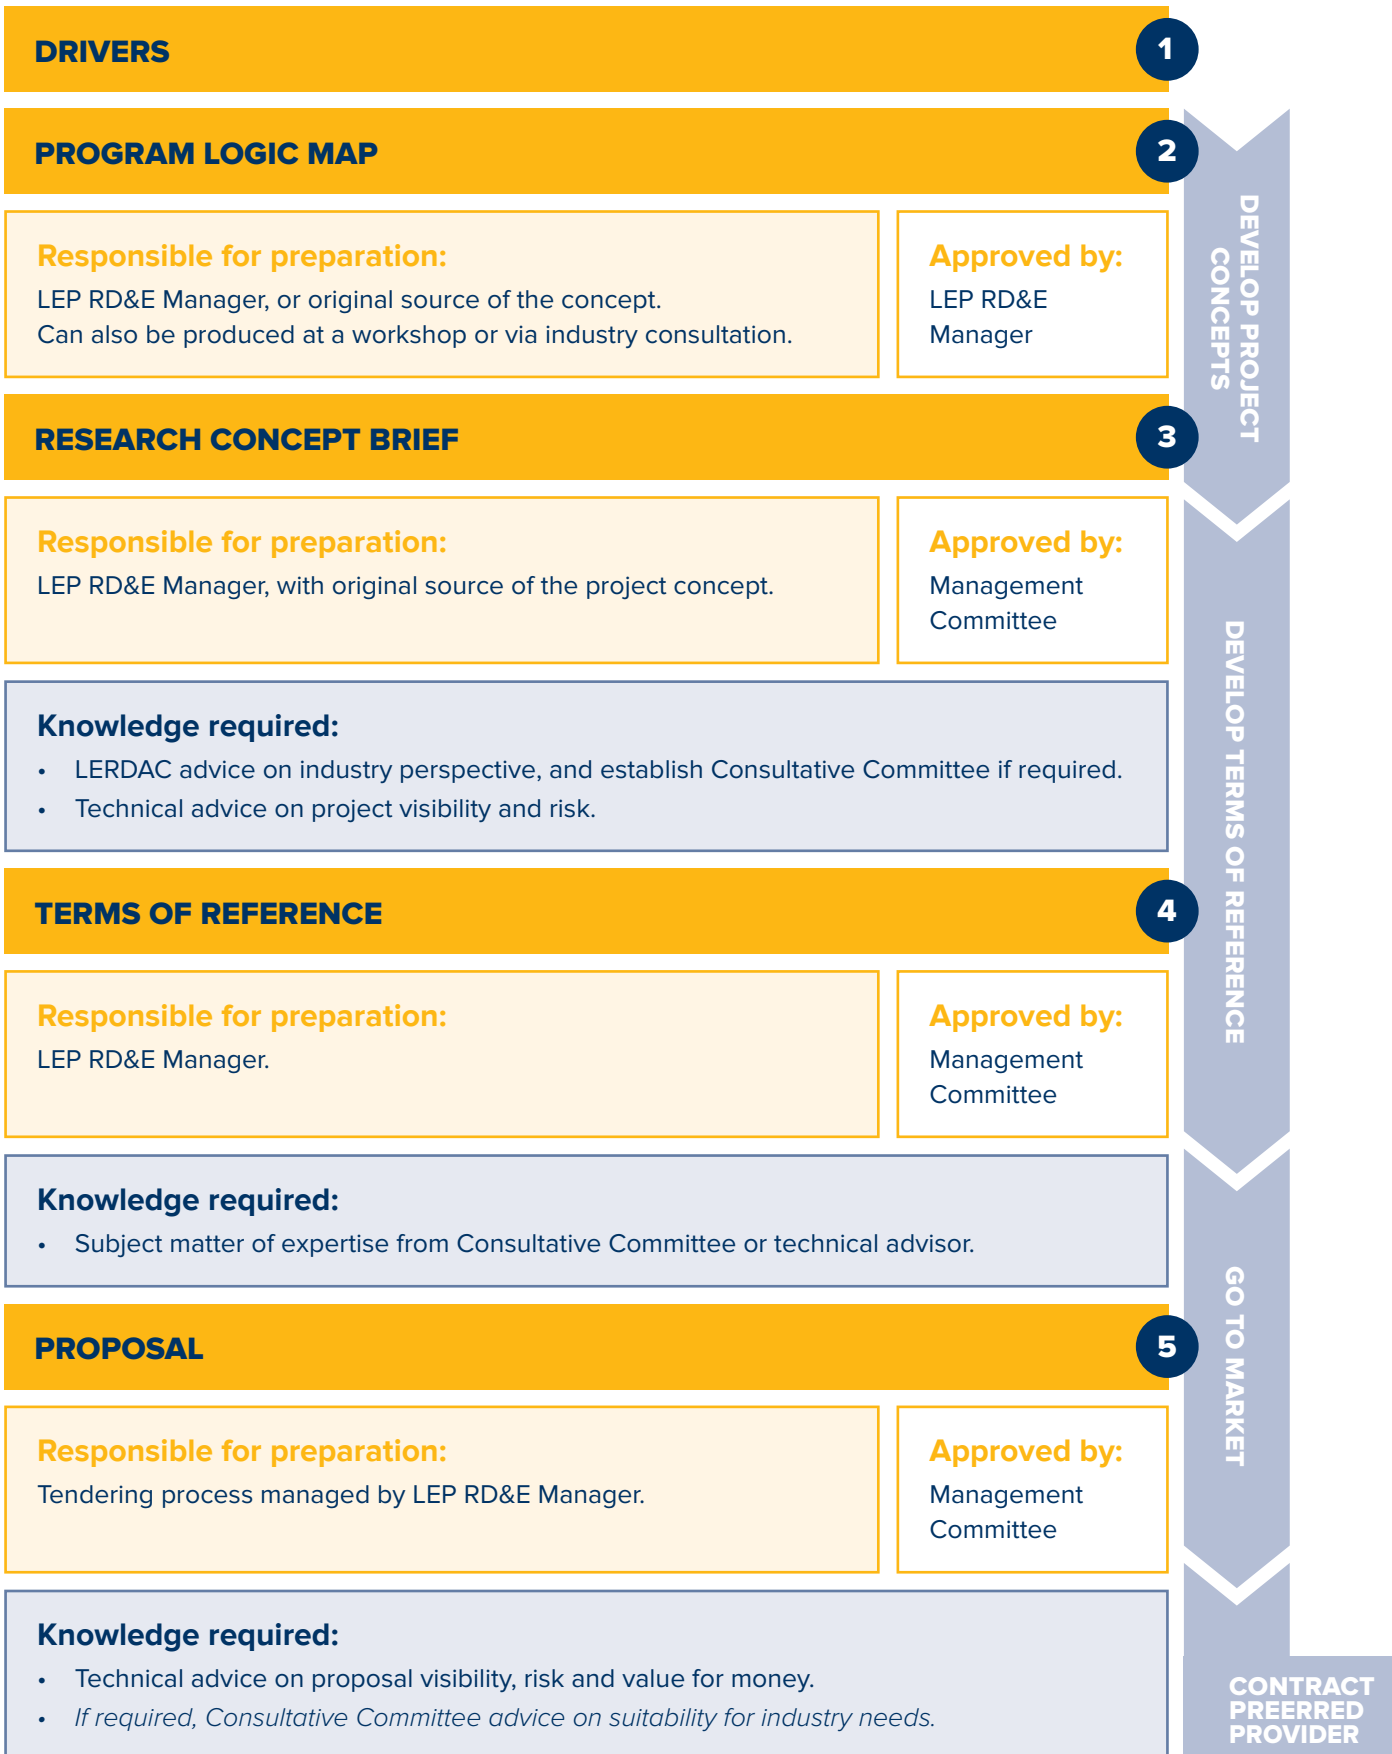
DRIVERS

1

PROGRAM LOGIC MAP

2

Responsible for preparation:
LEP RD&E Manager, or original source of the concept.
Can also be produced at a workshop or via industry consultation.

Approved by:
LEP RD&E Manager

RESEARCH CONCEPT BRIEF

3

Responsible for preparation:
LEP RD&E Manager, with original source of the project concept.

Approved by:
Management Committee

Knowledge required:
- LERDAC advice on industry perspective, and establish Consultative Committee if required.
- Technical advice on project visibility and risk.

TERMS OF REFERENCE

4

Responsible for preparation:
LEP RD&E Manager.

Approved by:
Management Committee

Knowledge required:
- Subject matter of expertise from Consultative Committee or technical advisor.

PROPOSAL

5

Responsible for preparation:
Tendering process managed by LEP RD&E Manager.

Approved by:
Management Committee

Knowledge required:
- Technical advice on proposal visibility, risk and value for money.
- If required, Consultative Committee advice on suitability for industry needs.

DEVELOP PROJECT CONCEPTS

DEVELOP TERMS OF REFERENCE

GO TO MARKET

CONTRACT PREERRED PROVIDER